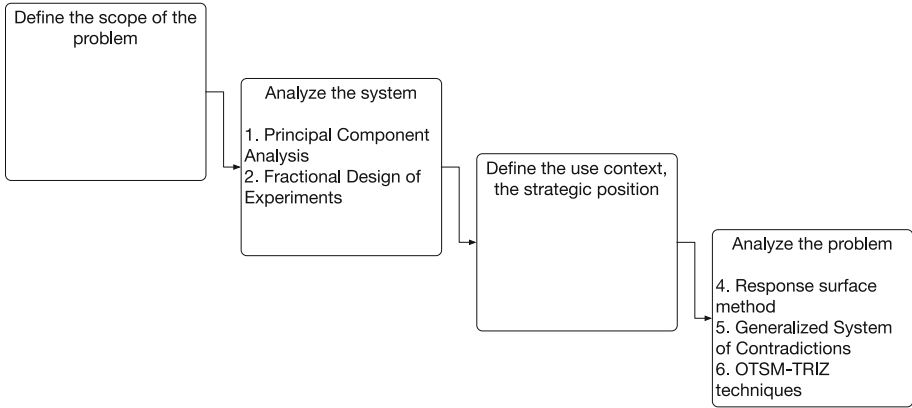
Define the scope of the problem

Analyze the system

1. Principal Component Analysis
2. Fractional Design of Experiments

Define the use context, the strategic position

Analyze the problem

4. Response surface method
5. Generalized System of Contradictions
6. OTSM-TRIZ techniques